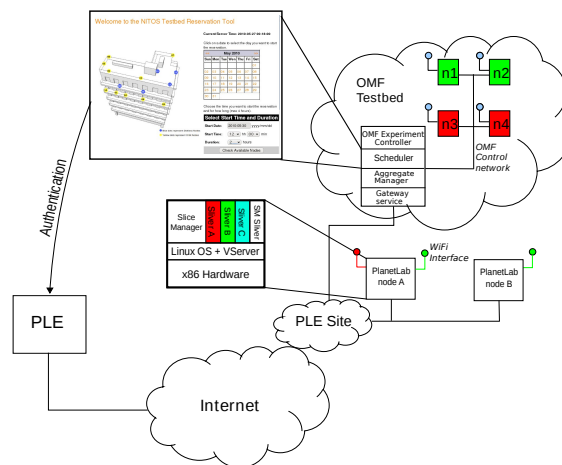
Welcome to the NITOS Testbed Reservation Tool

Current Server Time: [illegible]

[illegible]

May 2014

| Sun | Mon | Tue | Wed | Thu | Fri | Sat |
|---|---|---|---|---|---|---|
| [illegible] | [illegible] | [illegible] | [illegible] | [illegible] | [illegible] | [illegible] |

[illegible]

Select Start Time and Duration

Start Date: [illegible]

Start Time: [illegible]

Duration: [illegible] hours

Check Available Nodes

OMF Testbed

n1

n2

n3

n4

OMF Experiment Controller

Scheduler

Aggregate Manager

Gateway service

OMF Control network

Authentication

Slice Manager

Sliver A

Sliver B

Sliver C

SM Sliver

Linux OS + VServer

x86 Hardware

WiFi Interface

PlanetLab node A

PlanetLab node B

PLE

PLE Site

Internet